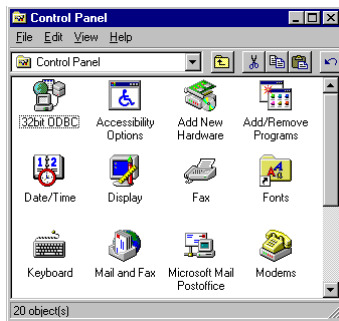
Control Panel

File Edit View Help

Control Panel

32bit ODBC

Accessibility Options

Add New Hardware

Add/Remove Programs

Date/Time

Display

Fax

Fonts

Keyboard

Mail and Fax

Microsoft Mail Postoffice

Modems

20 object(s)